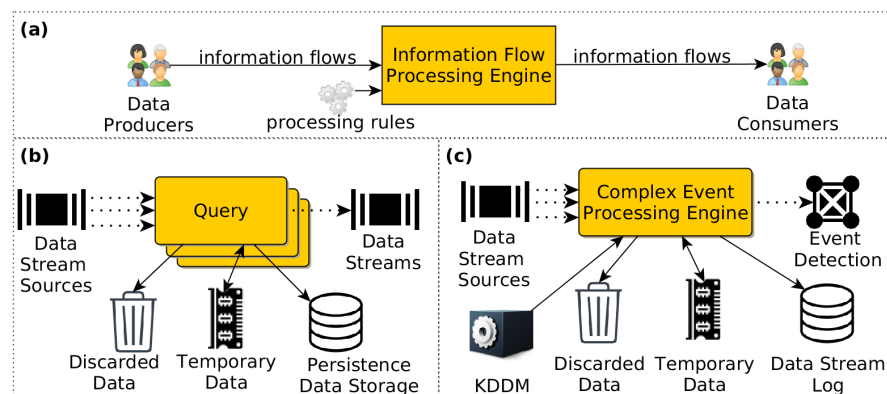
(a)

Data Producers

information flows

processing rules

Information Flow Processing Engine

information flows

Data Consumers

(b)

Data Stream Sources

Query

Data Streams

Discarded Data

Temporary Data

Persistence Data Storage

(c)

Data Stream Sources

Complex Event Processing Engine

Event Detection

KDDM

Discarded Data

Temporary Data

Data Stream Log